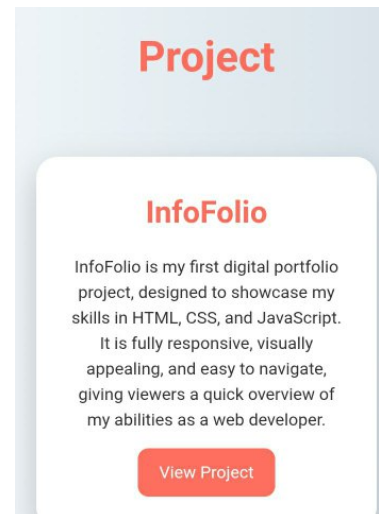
Project

InfoFolio

InfoFolio is my first digital portfolio project, designed to showcase my skills in HTML, CSS, and JavaScript. It is fully responsive, visually appealing, and easy to navigate, giving viewers a quick overview of my abilities as a web developer.

View Project